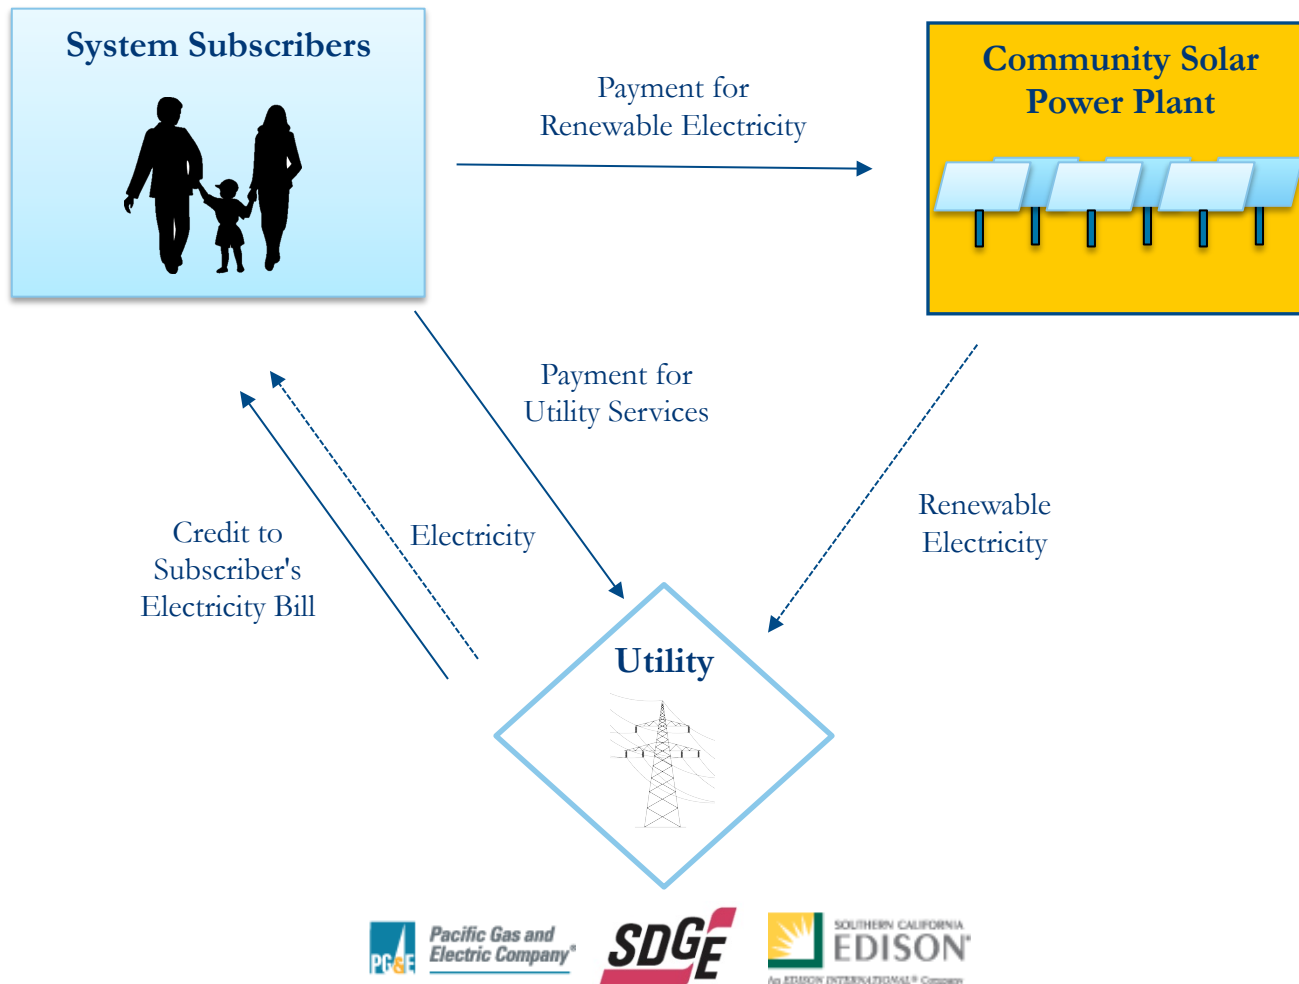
System Subscribers

Community Solar Power Plant

Payment for Renewable Electricity

Payment for Utility Services

Credit to Subscriber's Electricity Bill

Electricity

Renewable Electricity

Utility

PG&E Pacific Gas and Electric Company®

SDGE

SOUTHERN CALIFORNIA EDISON®

An EDISON INTERNATIONAL® Company